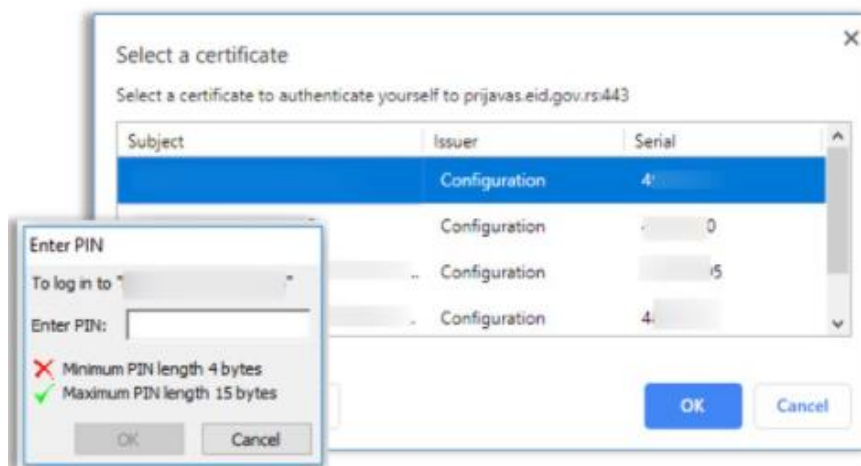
Select a certificate

Select a certificate to authenticate yourself to prijavas.eid.gov.rs:443

| Subject | Issuer | Serial |
|---|---|---|
| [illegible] | Configuration | 4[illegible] |
| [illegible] | Configuration | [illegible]0 |
| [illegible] | Configuration | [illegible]5 |
| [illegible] | Configuration | 4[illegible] |

OK
Cancel

Enter PIN

To log in to "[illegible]"

Enter PIN:

Minimum PIN length 4 bytes
Maximum PIN length 15 bytes

OK
Cancel